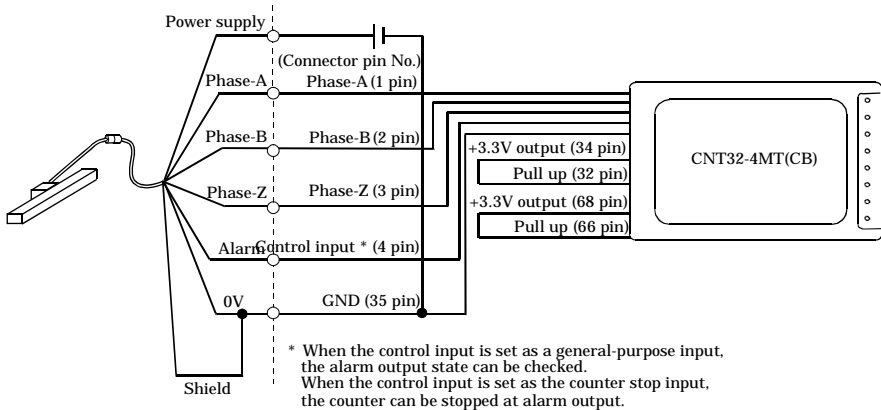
Power supply

(Connector pin No.)

Phase-A

Phase-A (1 pin)

Phase-B

Phase-B (2 pin)

Phase-Z

Phase-Z (3 pin)

Alarm

Control input * (4 pin)

0V

GND (35 pin)

Shield

+3.3V output (34 pin)

Pull up (32 pin)

+3.3V output (68 pin)

Pull up (66 pin)

CNT32-4MT(CB)

* When the control input is set as a general-purpose input, the alarm output state can be checked.
When the control input is set as the counter stop input, the counter can be stopped at alarm output.